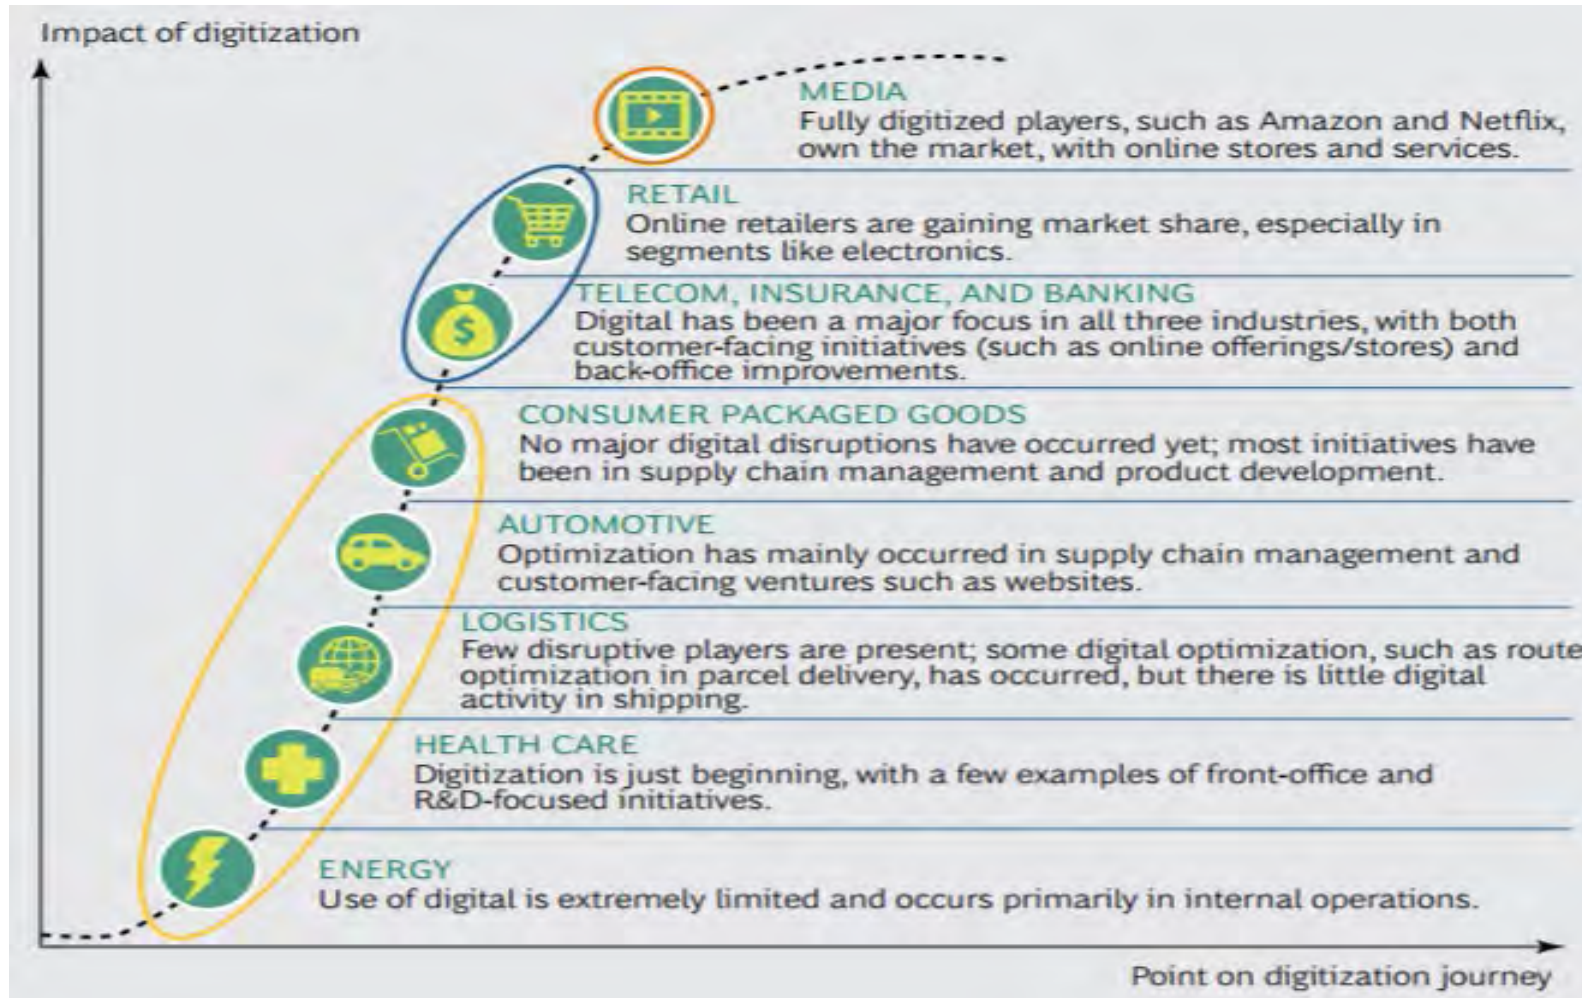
Impact of digitization

MEDIA
Fully digitized players, such as Amazon and Netflix, own the market, with online stores and services.

RETAIL
Online retailers are gaining market share, especially in segments like electronics.

TELECOM, INSURANCE, AND BANKING
Digital has been a major focus in all three industries, with both customer-facing initiatives (such as online offerings/stores) and back-office improvements.

CONSUMER PACKAGED GOODS
No major digital disruptions have occurred yet; most initiatives have been in supply chain management and product development.

AUTOMOTIVE
Optimization has mainly occurred in supply chain management and customer-facing ventures such as websites.

LOGISTICS
Few disruptive players are present; some digital optimization, such as route optimization in parcel delivery, has occurred, but there is little digital activity in shipping.

HEALTH CARE
Digitization is just beginning, with a few examples of front-office and R&D-focused initiatives.

ENERGY
Use of digital is extremely limited and occurs primarily in internal operations.

Point on digitization journey